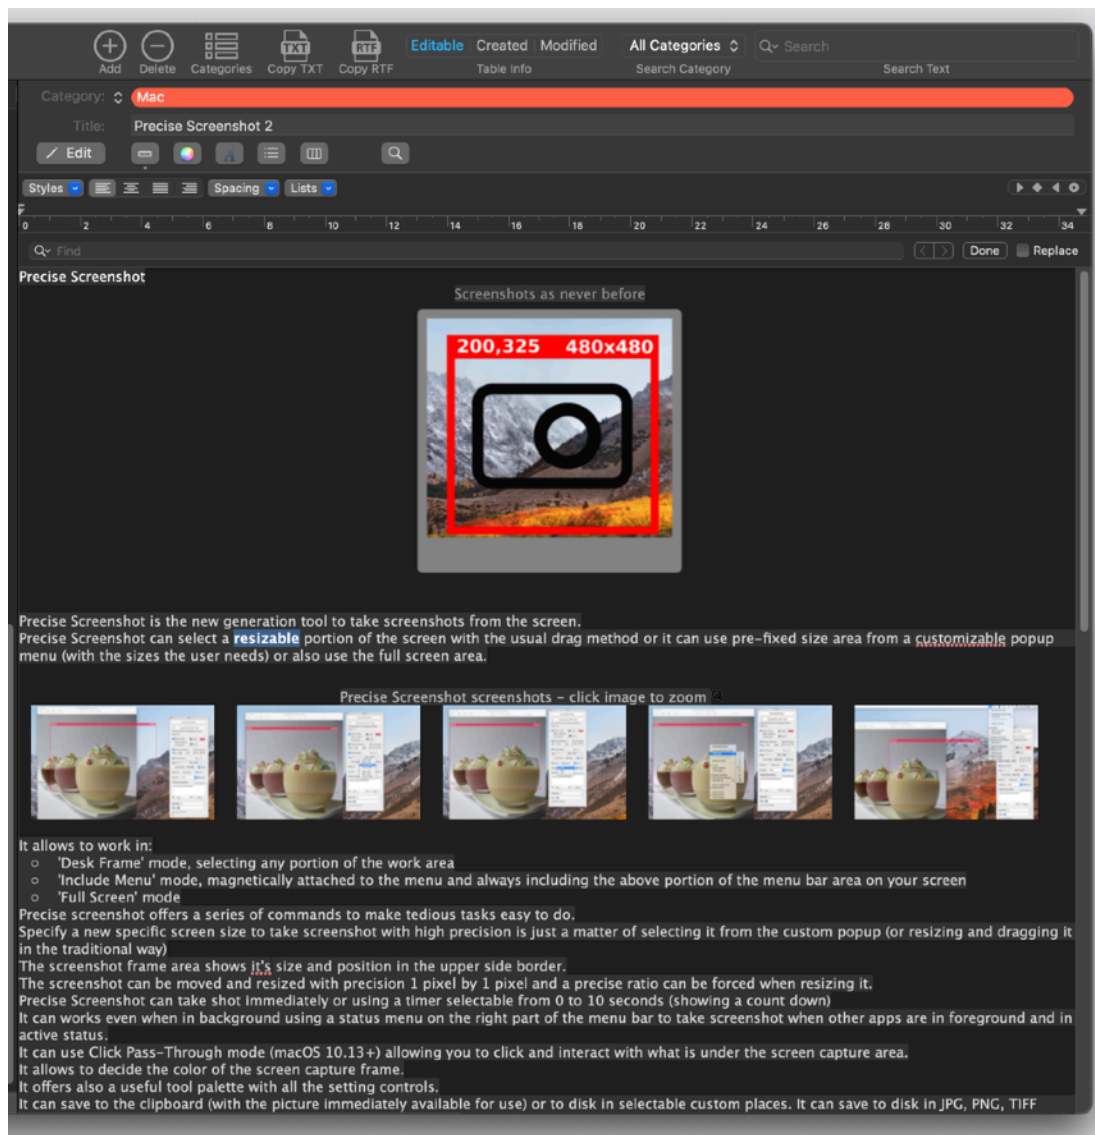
Add Delete Categories Copy TXT Copy RTF

Editable Created Modified
Table Info

All Categories
Search Category

Search
Search Text

Category: Mac

Title: Precise Screenshot 2

Edit

Styles Spacing Lists

0 2 4 6 8 10 12 14 16 18 20 22 24 26 28 30 32 34

Find Done Replace

Precise Screenshot

Screenshots as never before

200,325 480x480

Precise Screenshot is the new generation tool to take screenshots from the screen.
Precise Screenshot can select a resizable portion of the screen with the usual drag method or it can use pre-fixed size area from a customizable popup menu (with the sizes the user needs) or also use the full screen area.

Precise Screenshot screenshots - click image to zoom

It allows to work in:
○ 'Desk Frame' mode, selecting any portion of the work area
○ 'Include Menu' mode, magnetically attached to the menu and always including the above portion of the menu bar area on your screen
○ 'Full Screen' mode
Precise screenshot offers a series of commands to make tedious tasks easy to do.
Specify a new specific screen size to take screenshot with high precision is just a matter of selecting it from the custom popup (or resizing and dragging it in the traditional way)
The screenshot frame area shows it's size and position in the upper side border.
The screenshot can be moved and resized with precision 1 pixel by 1 pixel and a precise ratio can be forced when resizing it.
Precise Screenshot can take shot immediately or using a timer selectable from 0 to 10 seconds (showing a count down)
It can works even when in background using a status menu on the right part of the menu bar to take screenshot when other apps are in foreground and in active status.
It can use Click Pass-Through mode (macOS 10.13+) allowing you to click and interact with what is under the screen capture area.
It allows to decide the color of the screen capture frame.
It offers also a useful tool palette with all the setting controls.
It can save to the clipboard (with the picture immediately available for use) or to disk in selectable custom places. It can save to disk in JPG, PNG, TIFF